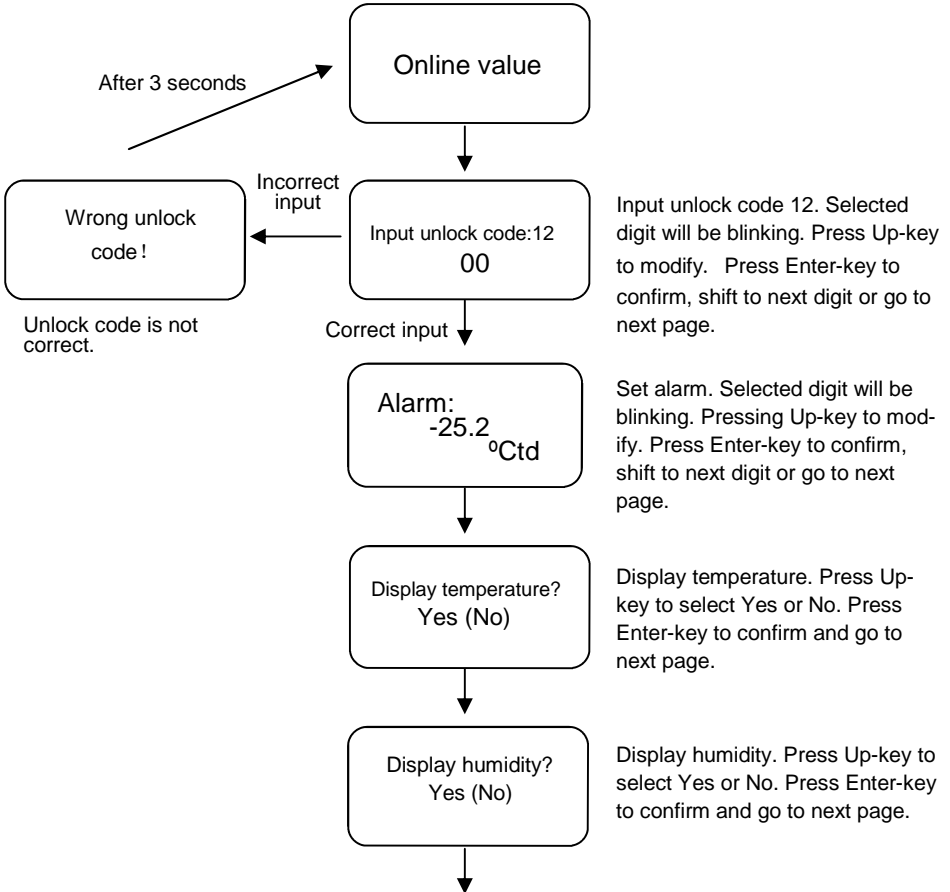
After 3 seconds

Online value

Incorrect input

Wrong unlock code!

Unlock code is not correct.

Input unlock code:12
00

Input unlock code 12. Selected digit will be blinking. Press Up-key to modify. Press Enter-key to confirm, shift to next digit or go to next page.

Correct input

Alarm:
-25.2 ºCtd

Set alarm. Selected digit will be blinking. Pressing Up-key to modify. Press Enter-key to confirm, shift to next digit or go to next page.

Display temperature?
Yes (No)

Display temperature. Press Up-key to select Yes or No. Press Enter-key to confirm and go to next page.

Display humidity?
Yes (No)

Display humidity. Press Up-key to select Yes or No. Press Enter-key to confirm and go to next page.